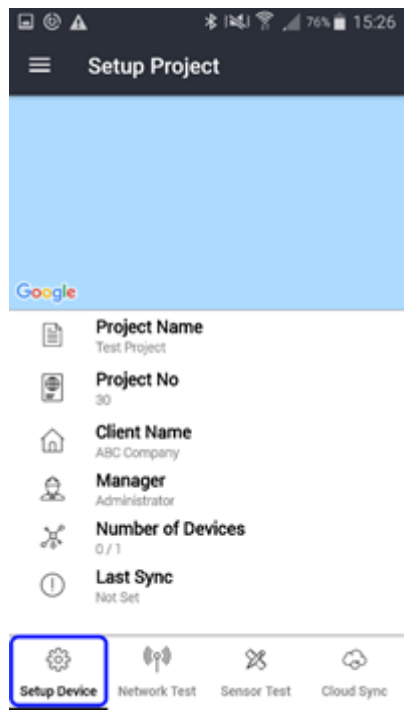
76% 15:26

Setup Project

Google

Project Name
Test Project

Project No
30

Client Name
ABC Company

Manager
Administrator

Number of Devices
0 / 1

Last Sync
Not Set

Setup Device
Network Test
Sensor Test
Cloud Sync